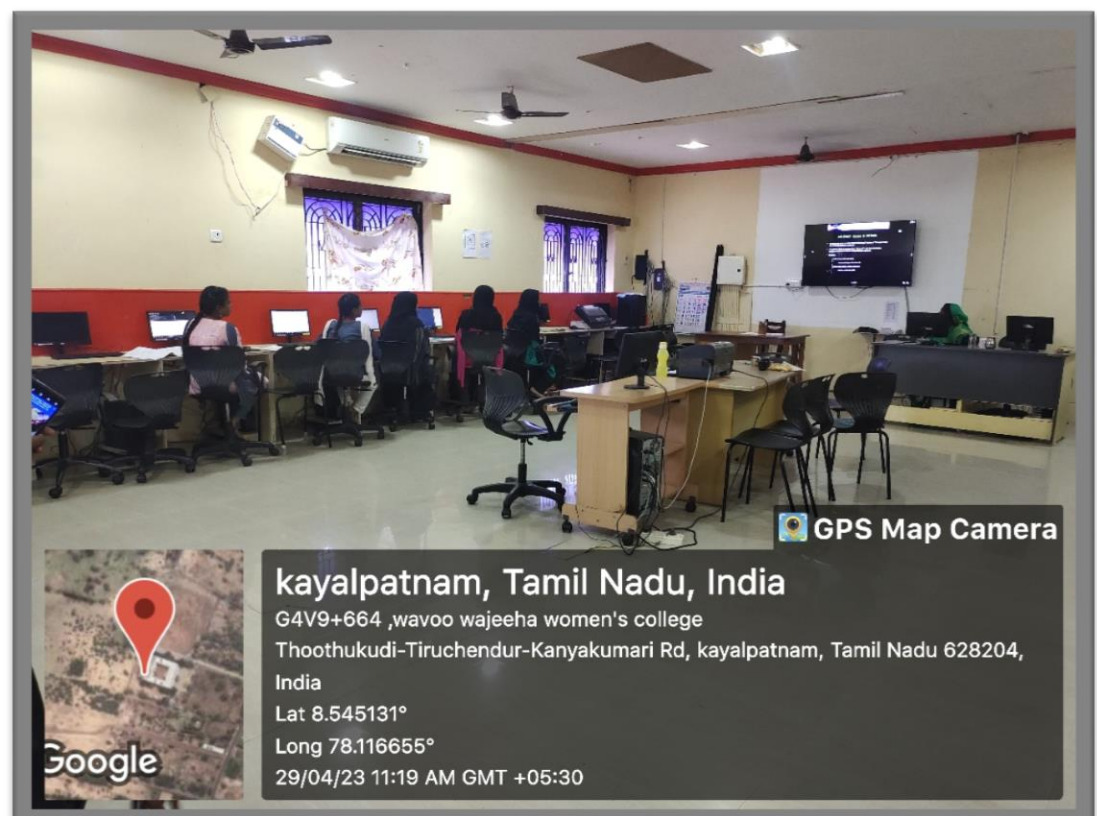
GPS Map Camera

kayalpatnam, Tamil Nadu, India

G4V9+664 ,wavoo wajeeha women's college Thoothukudi-Tiruchendur-Kanyakumari Rd, kayalpatnam, Tamil Nadu 628204, India

Lat 8.545131°

Long 78.116655°

29/04/23 11:19 AM GMT +05:30

Google